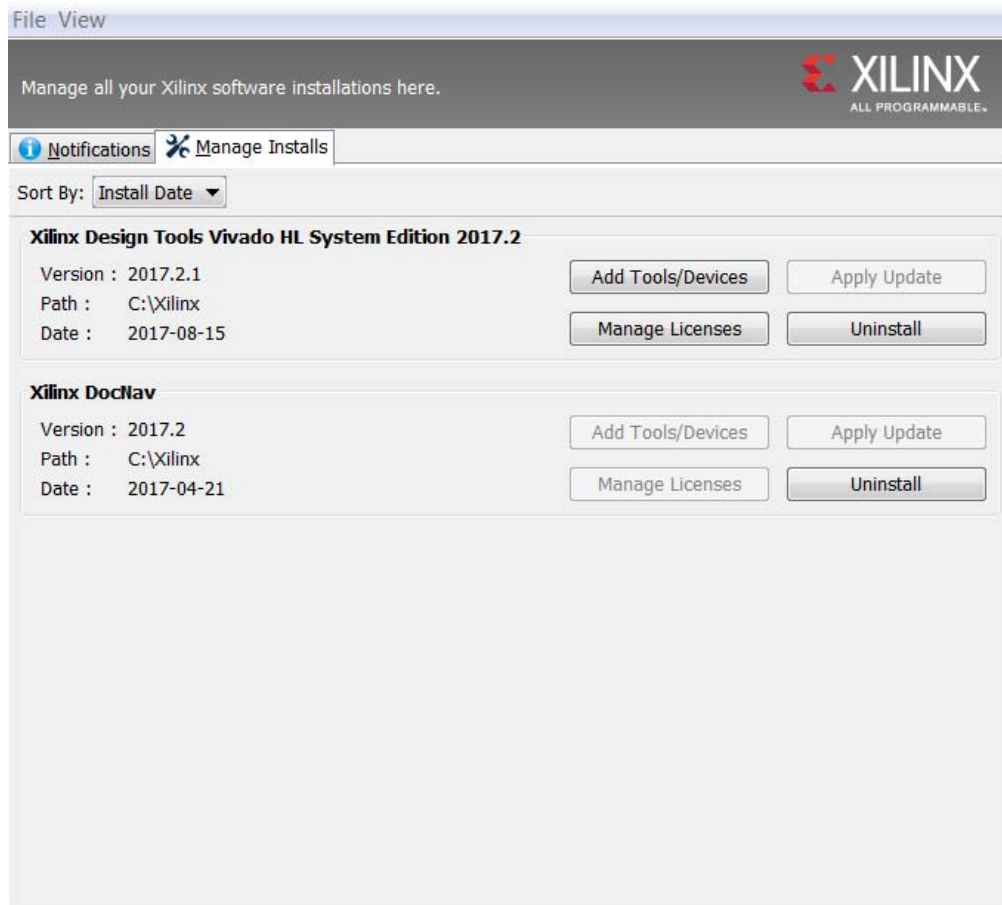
File View

Manage all your Xilinx software installations here.

XILINX
ALL PROGRAMMABLE.

Notifications Manage Installs

Sort By: Install Date

Xilinx Design Tools Vivado HL System Edition 2017.2

Version : 2017.2.1
Path : C:\Xilinx
Date : 2017-08-15

Add Tools/Devices
Apply Update
Manage Licenses
Uninstall

Xilinx DocNav

Version : 2017.2
Path : C:\Xilinx
Date : 2017-04-21

Add Tools/Devices
Apply Update
Manage Licenses
Uninstall